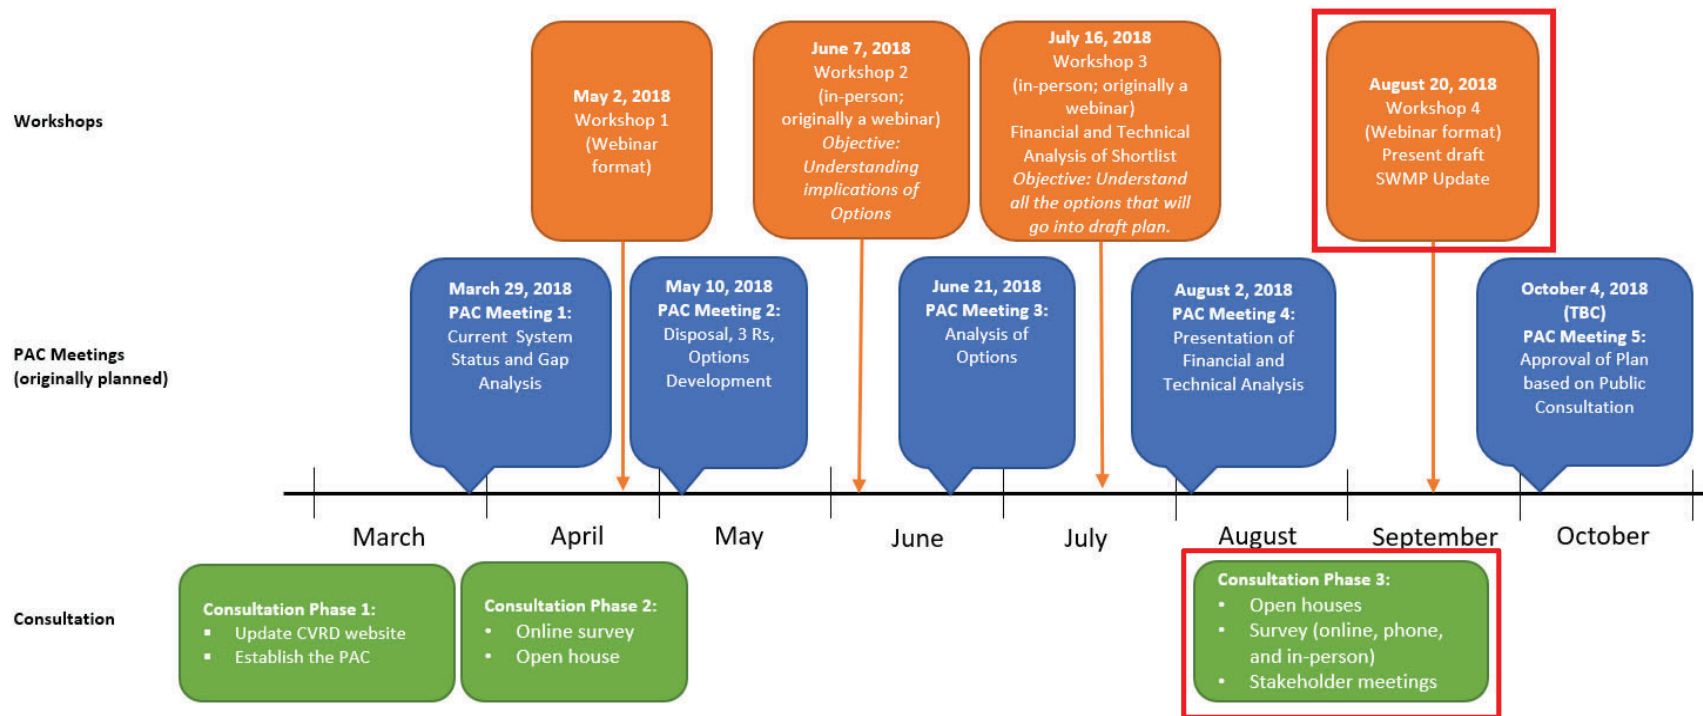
Workshops

May 2, 2018
Workshop 1
(Webinar format)

June 7, 2018
Workshop 2
(in-person; originally a webinar)
*Objective: Understanding implications of Options*

July 16, 2018
Workshop 3
(in-person; originally a webinar)
Financial and Technical Analysis of Shortlist
*Objective: Understand all the options that will go into draft plan.*

August 20, 2018
Workshop 4
(Webinar format)
Present draft SWMP Update

PAC Meetings (originally planned)

March 29, 2018
PAC Meeting 1:
Current System Status and Gap Analysis

May 10, 2018
PAC Meeting 2:
Disposal, 3 Rs, Options Development

June 21, 2018
PAC Meeting 3:
Analysis of Options

August 2, 2018
PAC Meeting 4:
Presentation of Financial and Technical Analysis

October 4, 2018
(TBC)
PAC Meeting 5:
Approval of Plan based on Public Consultation

March April May June July August September October

Consultation

Consultation Phase 1:
- Update CVRD website
- Establish the PAC

Consultation Phase 2:
- Online survey
- Open house

Consultation Phase 3:
- Open houses
- Survey (online, phone, and in-person)
- Stakeholder meetings